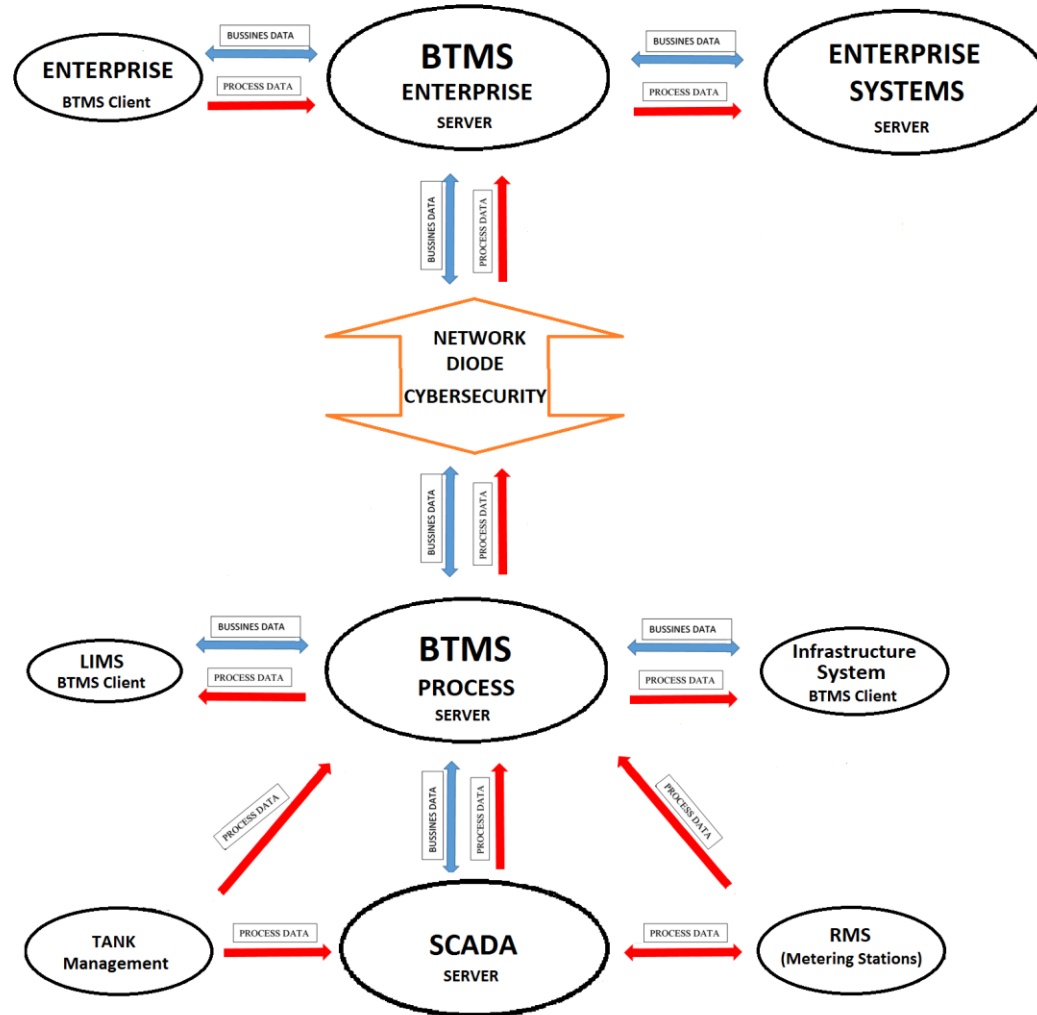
BUSSINES DATA

ENTERPRISE
BTMS Client

PROCESS DATA

BTMS
ENTERPRISE
SERVER

BUSSINES DATA

PROCESS DATA

ENTERPRISE
SYSTEMS
SERVER

BUSSINES DATA

PROCESS DATA

NETWORK
DIODE
CYBERSECURITY

BUSSINES DATA

PROCESS DATA

BUSSINES DATA

LIMS
BTMS Client

PROCESS DATA

BTMS
PROCESS
SERVER

BUSSINES DATA

PROCESS DATA

Infrastructure
System
BTMS Client

PROCESS DATA

BUSSINES DATA

PROCESS DATA

PROCESS DATA

TANK
Management

PROCESS DATA

SCADA
SERVER

PROCESS DATA

RMS
(Metering Stations)